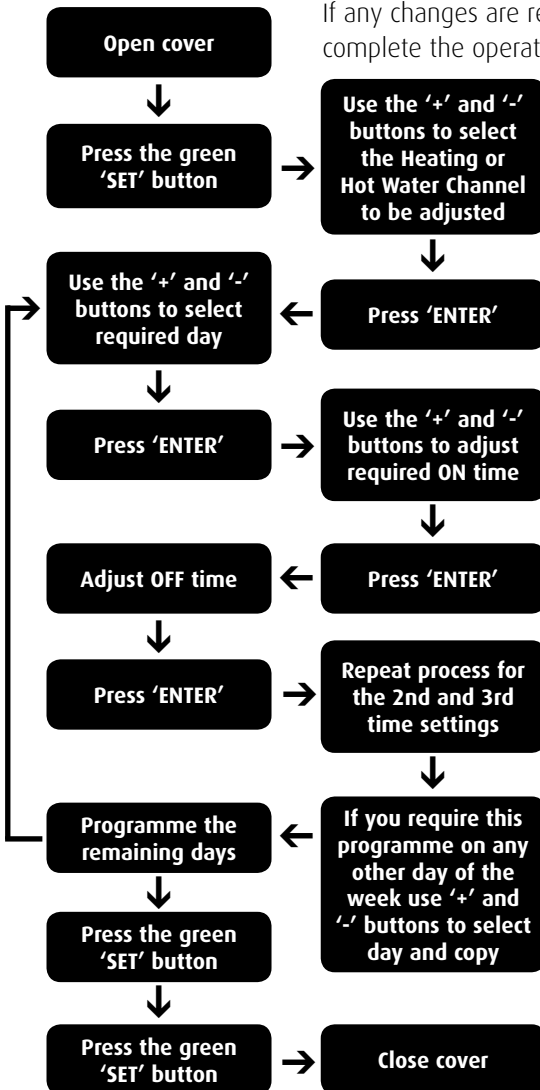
If any changes are re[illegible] complete the operat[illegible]

Open cover

Press the green 'SET' button

Use the '+' and '-' buttons to select the Heating or Hot Water Channel to be adjusted

Press 'ENTER'

Use the '+' and '-' buttons to select required day

Press 'ENTER'

Use the '+' and '-' buttons to adjust required ON time

Press 'ENTER'

Adjust OFF time

Press 'ENTER'

Repeat process for the 2nd and 3rd time settings

If you require this programme on any other day of the week use '+' and '-' buttons to select day and copy

Programme the remaining days

Press the green 'SET' button

Press the green 'SET' button

Close cover